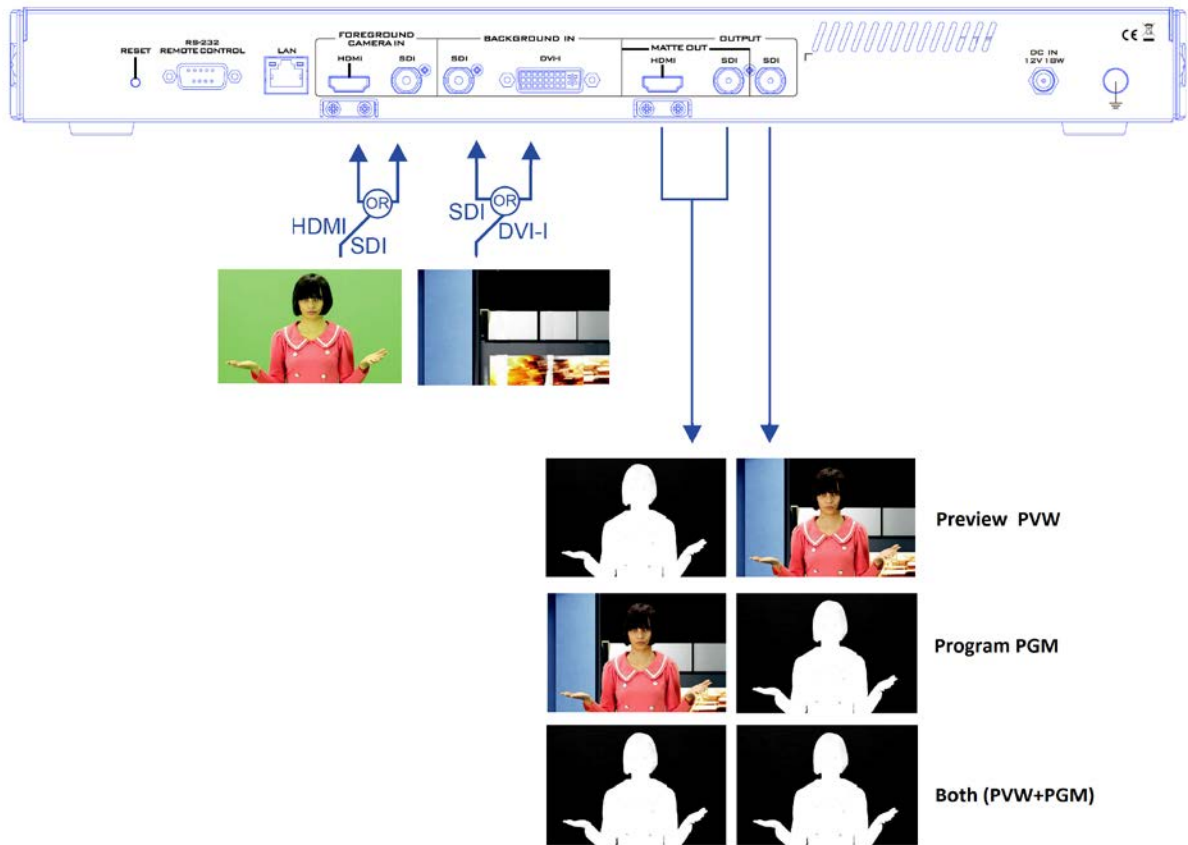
RESET

RS-232 REMOTE CONTROL

LAN

FOREGROUND CAMERA IN

HDMI

SDI

BACKGROUND IN

SDI

DVI-I

OUTPUT

MATTE OUT

HDMI

SDI

SDI

DC IN 12V 18W

CE

HDMI

OR

SDI

SDI

OR

DVI-I

Preview PVW

Program PGM

Both (PVW+PGM)